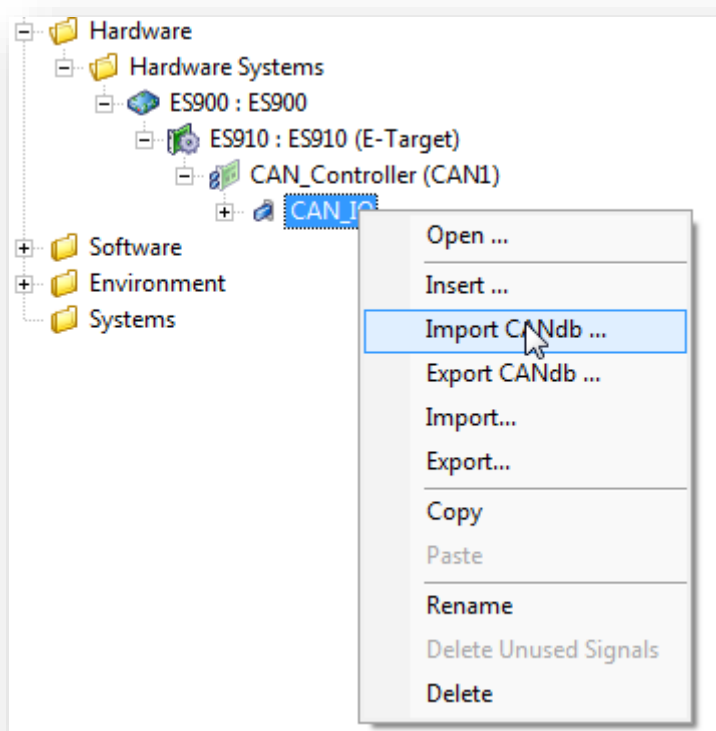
Hardware
Hardware Systems
ES900 : ES900
ES910 : ES910 (E-Target)
CAN_Controller (CAN1)
CAN_I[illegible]
Software
Environment
Systems

Open ...
Insert ...
Import CANdb ...
Export CANdb ...
Import...
Export...
Copy
Paste
Rename
Delete Unused Signals
Delete